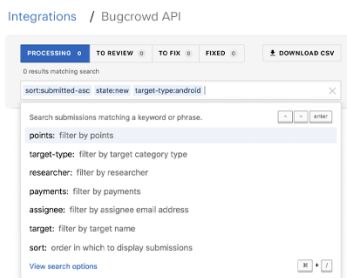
Integrations / Bugcrowd API

PROCESSING 0 TO REVIEW 0 TO FIX 0 FIXED 0

DOWNLOAD CSV

0 results matching search

sort:submitted-asc state:new target-type:android

Search submissions matching a keyword or phrase.

enter

points: filter by points

target-type: filter by target category type

researcher: filter by researcher

payments: filter by payments

assignee: filter by assignee email address

target: filter by target name

sort: order in which to display submissions

View search options

⌘ + /